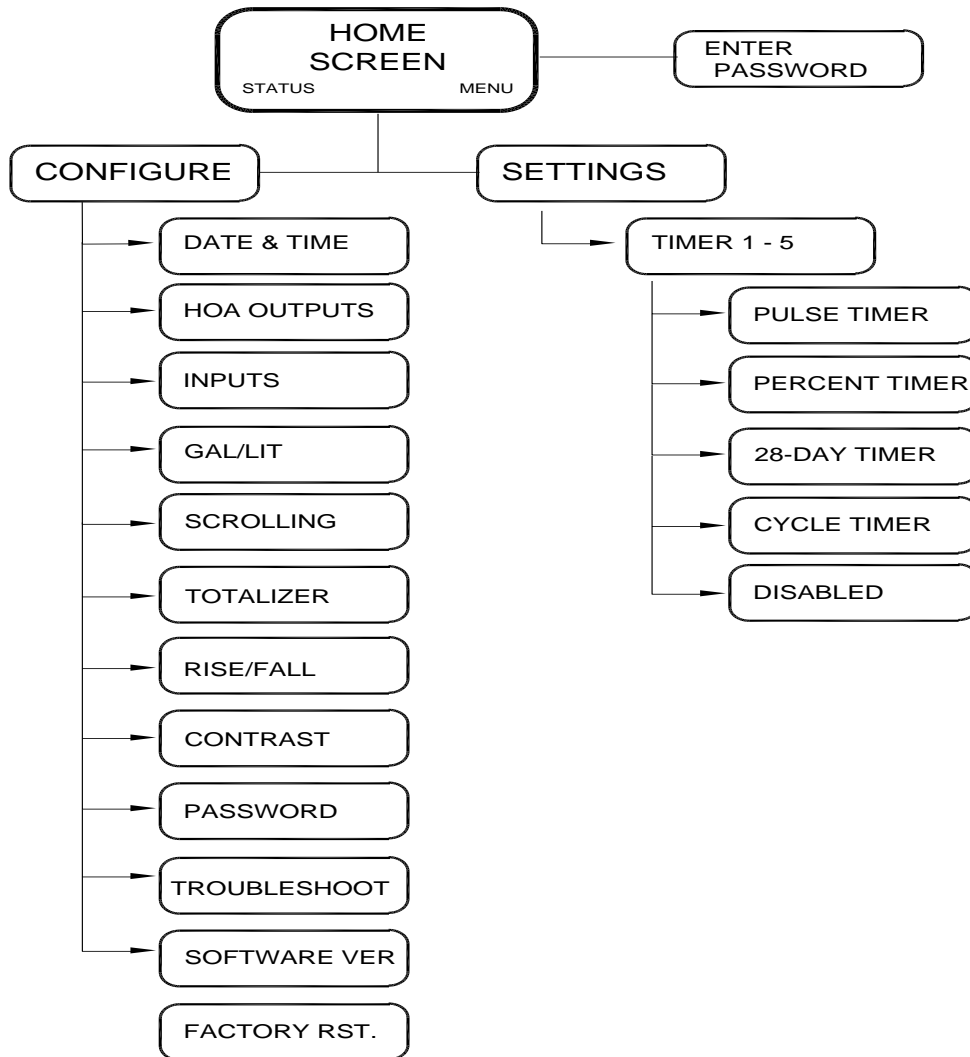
HOME
SCREEN
STATUS MENU

ENTER
PASSWORD

CONFIGURE

SETTINGS

DATE & TIME

HOA OUTPUTS

INPUTS

GAL/LIT

SCROLLING

TOTALIZER

RISE/FALL

CONTRAST

PASSWORD

TROUBLESHOOT

SOFTWARE VER

FACTORY RST.

TIMER 1 - 5

PULSE TIMER

PERCENT TIMER

28-DAY TIMER

CYCLE TIMER

DISABLED